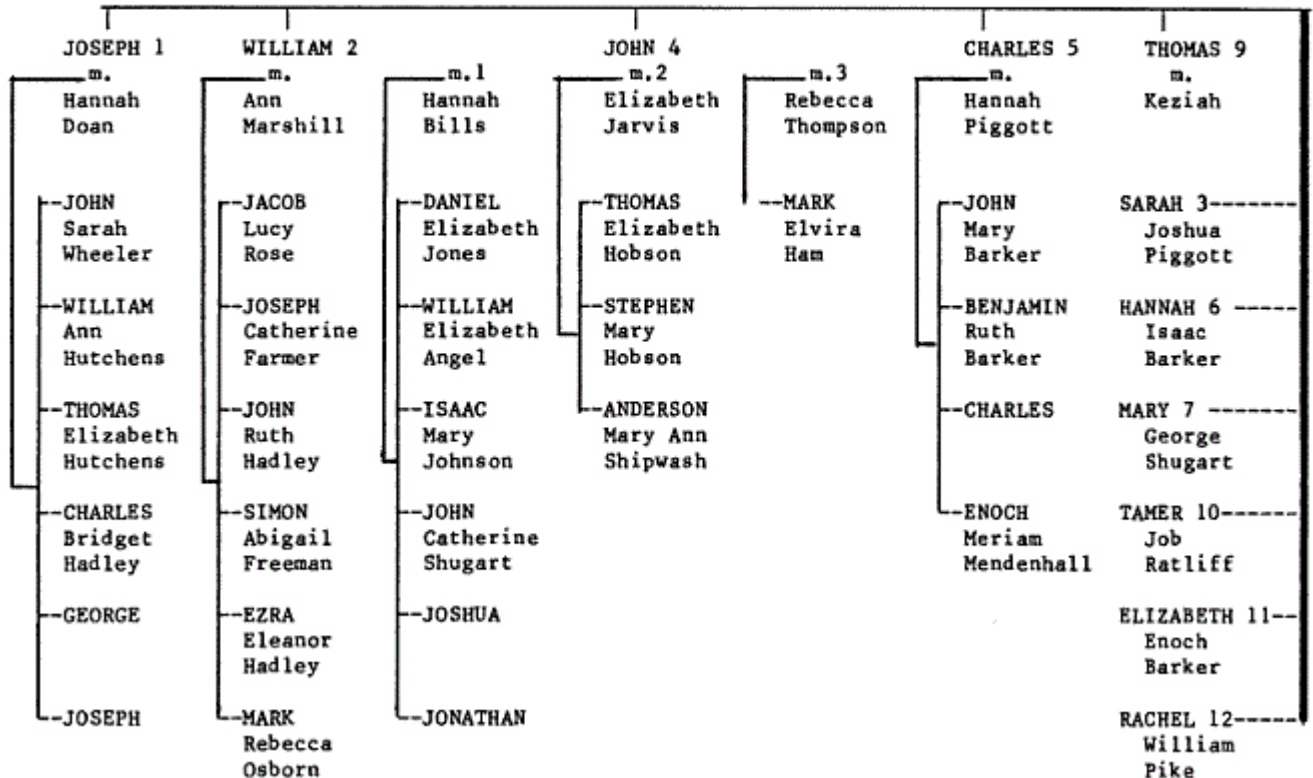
JOSEPH 1
m.
Hannah
Doan

JOHN
Sarah
Wheeler

WILLIAM
Ann
Hutchens

THOMAS
Elizabeth
Hutchens

CHARLES
Bridget
Hadley

GEORGE

JOSEPH

WILLIAM 2
m.
Ann
Marshill

JACOB
Lucy
Rose

JOSEPH
Catherine
Farmer

JOHN
Ruth
Hadley

SIMON
Abigail
Freeman

EZRA
Eleanor
Hadley

MARK
Rebecca
Osborn

JOHN 4
m.1
Hannah
Bills

DANIEL
Elizabeth
Jones

WILLIAM
Elizabeth
Angel

ISAAC
Mary
Johnson

JOHN
Catherine
Shugart

JOSHUA

JONATHAN

m.2
Elizabeth
Jarvis

THOMAS
Elizabeth
Hobson

STEPHEN
Mary
Hobson

ANDERSON
Mary Ann
Shipwash

m.3
Rebecca
Thompson

MARK
Elvira
Ham

CHARLES 5
m.
Hannah
Piggott

JOHN
Mary
Barker

BENJAMIN
Ruth
Barker

CHARLES

ENOCH
Meriam
Mendenhall

THOMAS 9
m.
Keziah

SARAH 3
Joshua
Piggott

HANNAH 6
Isaac
Barker

MARY 7
George
Shugart

TAMER 10
Job
Ratliff

ELIZABETH 11
Enoch
Barker

RACHEL 12
William
Pike